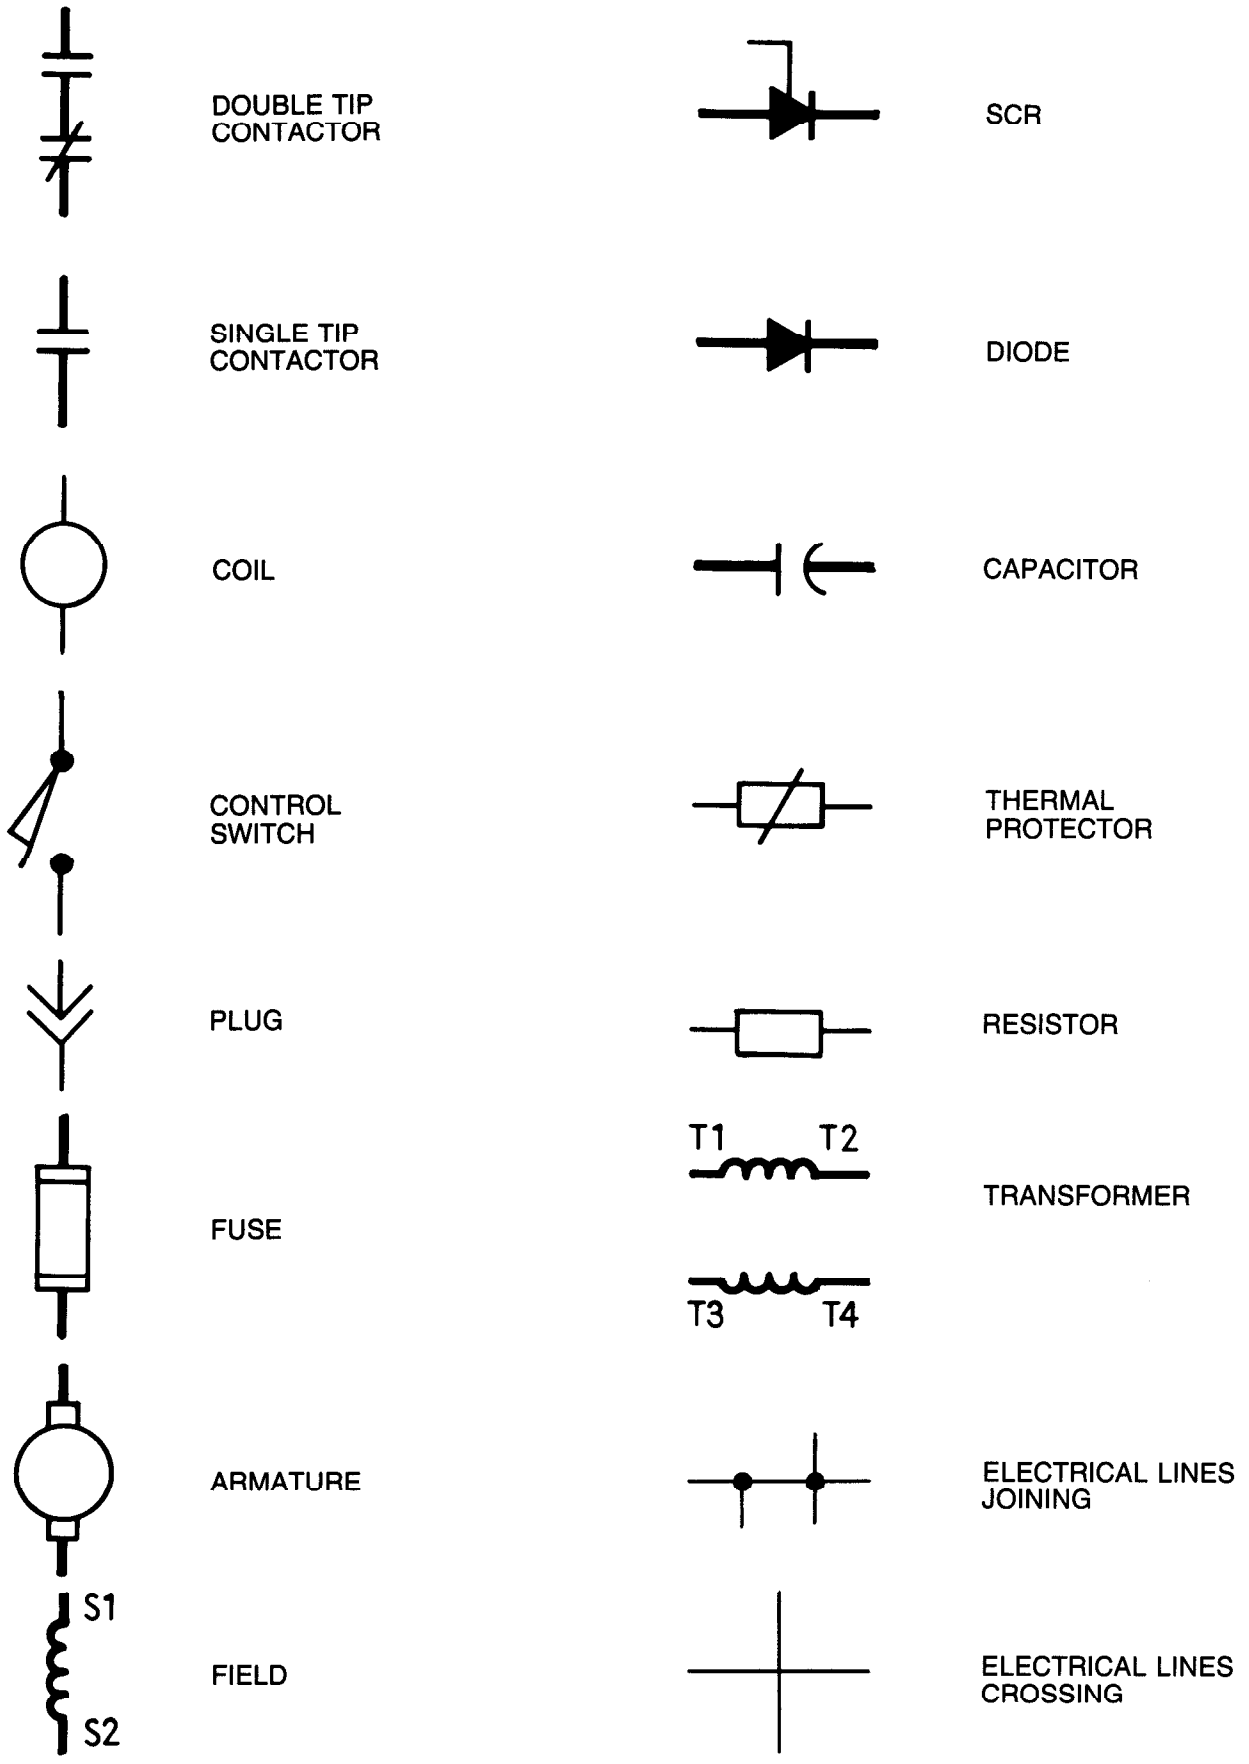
DOUBLE TIP CONTACTOR

SINGLE TIP CONTACTOR

COIL

CONTROL SWITCH

PLUG

FUSE

ARMATURE

S1

FIELD

S2

SCR

DIODE

CAPACITOR

THERMAL PROTECTOR

RESISTOR

T1 T2

TRANSFORMER

T3 T4

ELECTRICAL LINES JOINING

ELECTRICAL LINES CROSSING